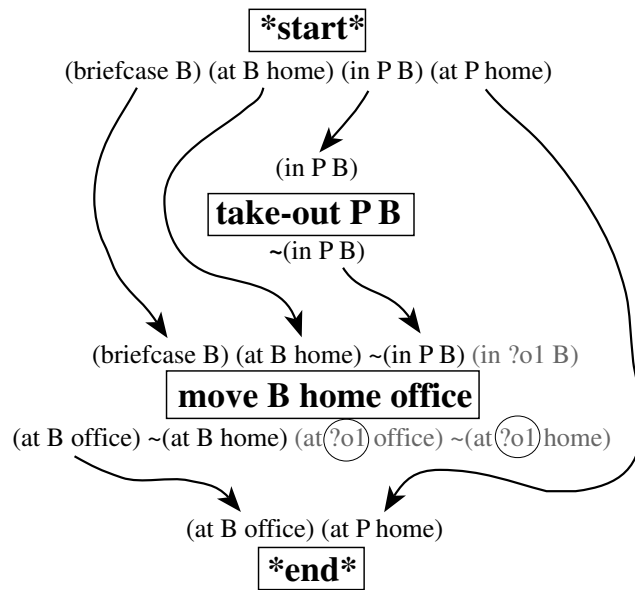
**\*start\***

(briefcase B) (at B home) (in P B) (at P home)

(in P B)

**take-out P B**

~(in P B)

(briefcase B) (at B home) ~(in P B) (in ?o1 B)

**move B home office**

(at B office) ~(at B home) (at ?o1 office) ~(at ?o1 home)

(at B office) (at P home)

**\*end\***